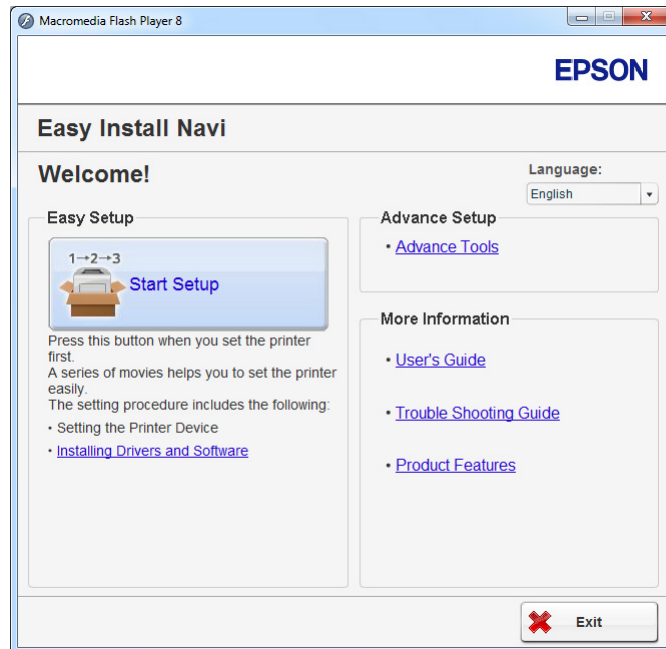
Macromedia Flash Player 8

EPSON

Easy Install Navi

Welcome!

Language:
English

Easy Setup

1→2→3
Start Setup

Press this button when you set the printer first.
A series of movies helps you to set the printer easily.
The setting procedure includes the following:
• Setting the Printer Device
• Installing Drivers and Software

Advance Setup
• Advance Tools

More Information
• User's Guide
• Trouble Shooting Guide
• Product Features

Exit